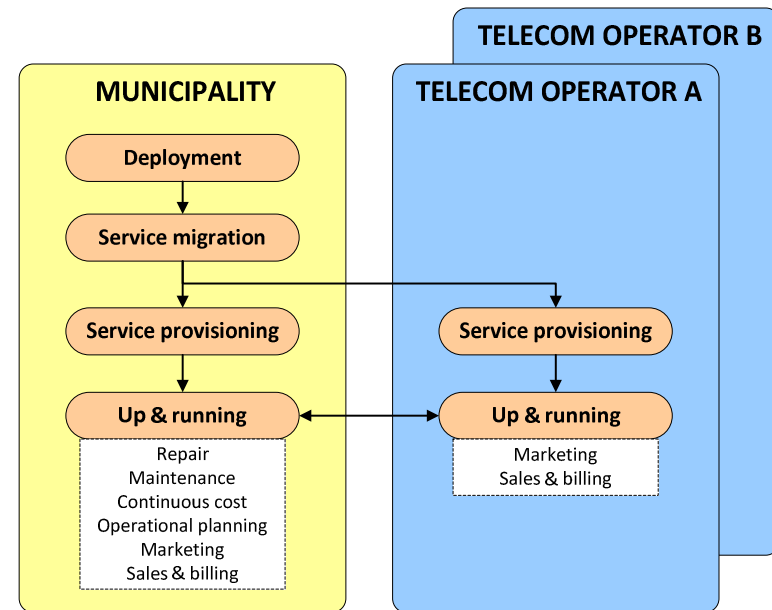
TELECOM OPERATOR B

MUNICIPALITY

Deployment

Service migration

Service provisioning

Up & running

Repair
Maintenance
Continuous cost
Operational planning
Marketing
Sales & billing

TELECOM OPERATOR A

Service provisioning

Up & running

Marketing
Sales & billing